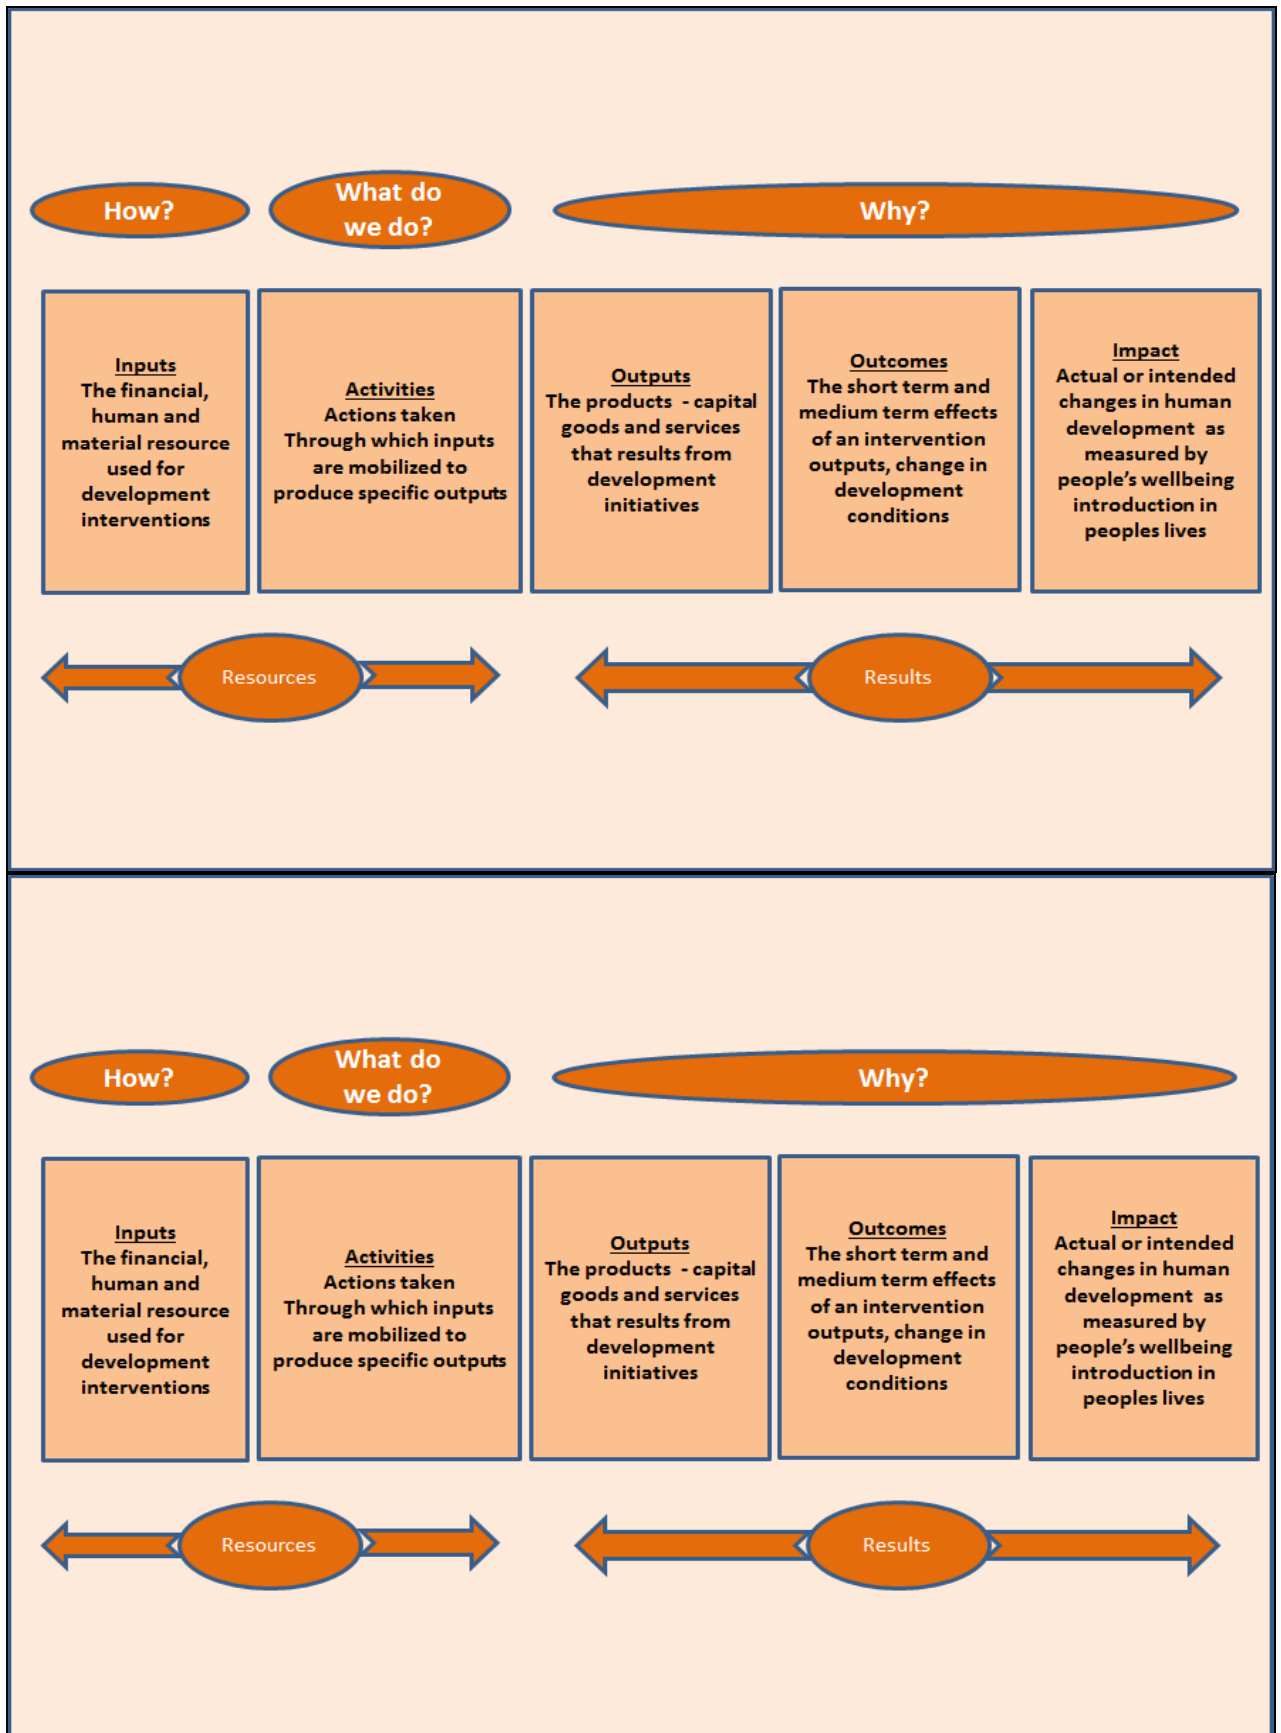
How?

What do we do?

Why?

Inputs
The financial, human and material resource used for development interventions

Activities
Actions taken Through which inputs are mobilized to produce specific outputs

Outputs
The products - capital goods and services that results from development initiatives

Outcomes
The short term and medium term effects of an intervention outputs, change in development conditions

Impact
Actual or intended changes in human development as measured by people's wellbeing introduction in peoples lives

Resources

Results

How?

What do we do?

Why?

Inputs
The financial, human and material resource used for development interventions

Activities
Actions taken Through which inputs are mobilized to produce specific outputs

Outputs
The products - capital goods and services that results from development initiatives

Outcomes
The short term and medium term effects of an intervention outputs, change in development conditions

Impact
Actual or intended changes in human development as measured by people's wellbeing introduction in peoples lives

Resources

Results